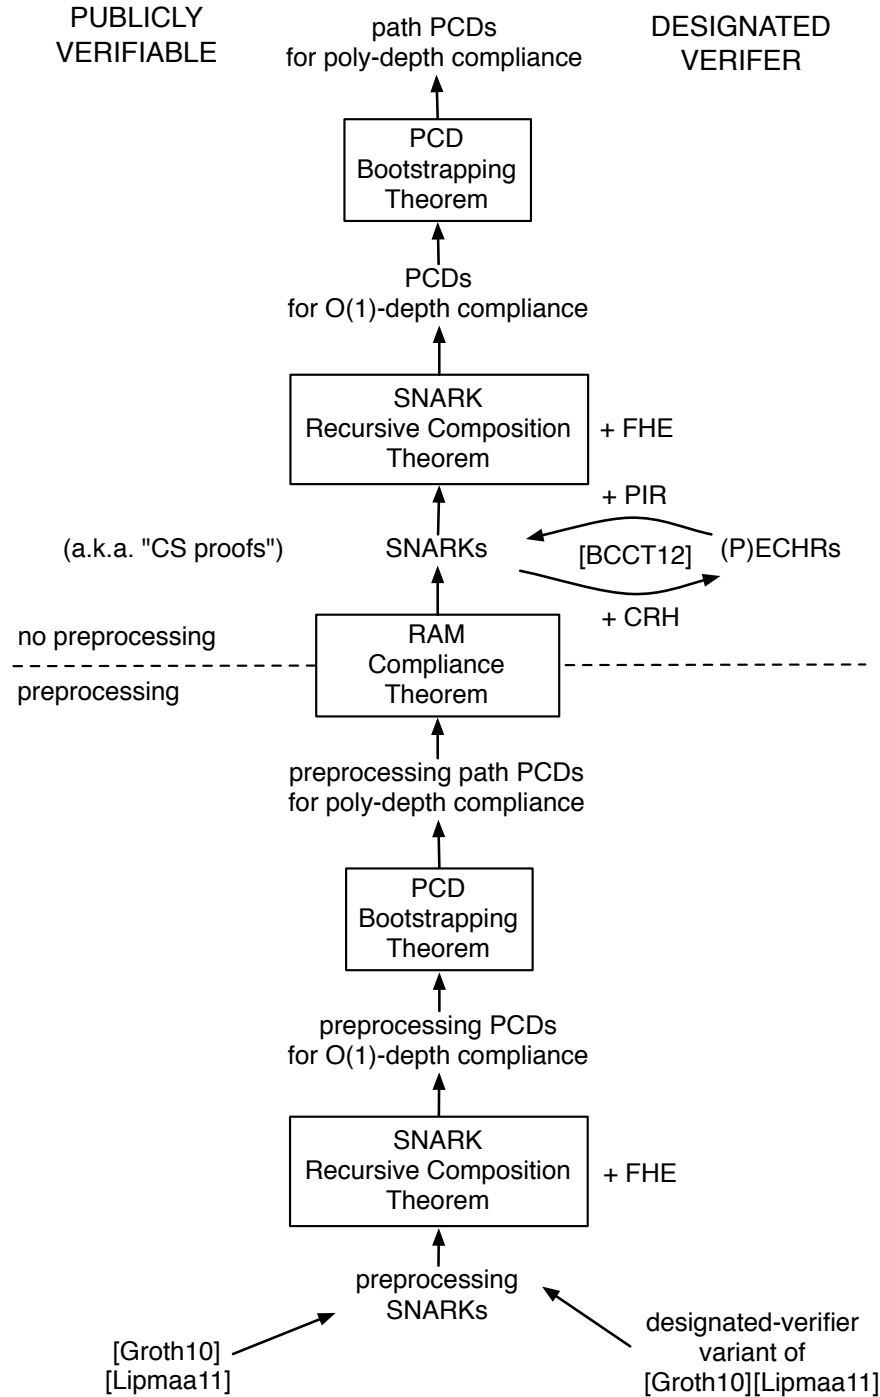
PUBLICLY VERIFIABLE

path PCDs for poly-depth compliance

DESIGNATED VERIFER

PCD Bootstrapping Theorem

PCDs for O(1)-depth compliance

SNARK Recursive Composition Theorem

+ FHE

+ PIR

(a.k.a. "CS proofs")

SNARKs

[BCCT12]

(P)ECHRs

+ CRH

no preprocessing

RAM Compliance Theorem

preprocessing

preprocessing path PCDs for poly-depth compliance

PCD Bootstrapping Theorem

preprocessing PCDs for O(1)-depth compliance

SNARK Recursive Composition Theorem

+ FHE

preprocessing SNARKs

[Groth10] [Lipmaa11]

designated-verifier variant of [Groth10][Lipmaa11]